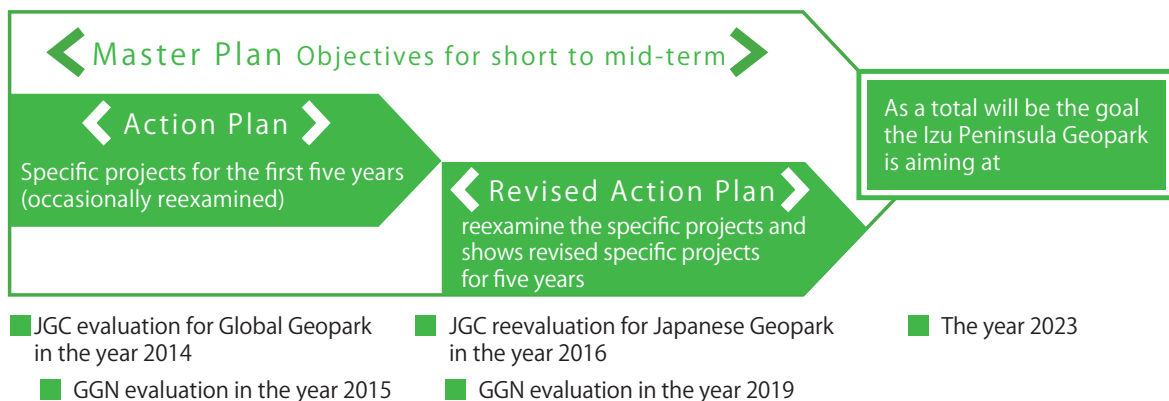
Master Plan Objectives for short to mid-term

Action Plan

Specific projects for the first five years (occasionally reexamined)

Revised Action Plan

reexamine the specific projects and shows revised specific projects for five years

As a total will be the goal the Izu Peninsula Geopark is aiming at

JGC evaluation for Global Geopark in the year 2014

GGN evaluation in the year 2015

JGC reevaluation for Japanese Geopark in the year 2016

GGN evaluation in the year 2019

The year 2023